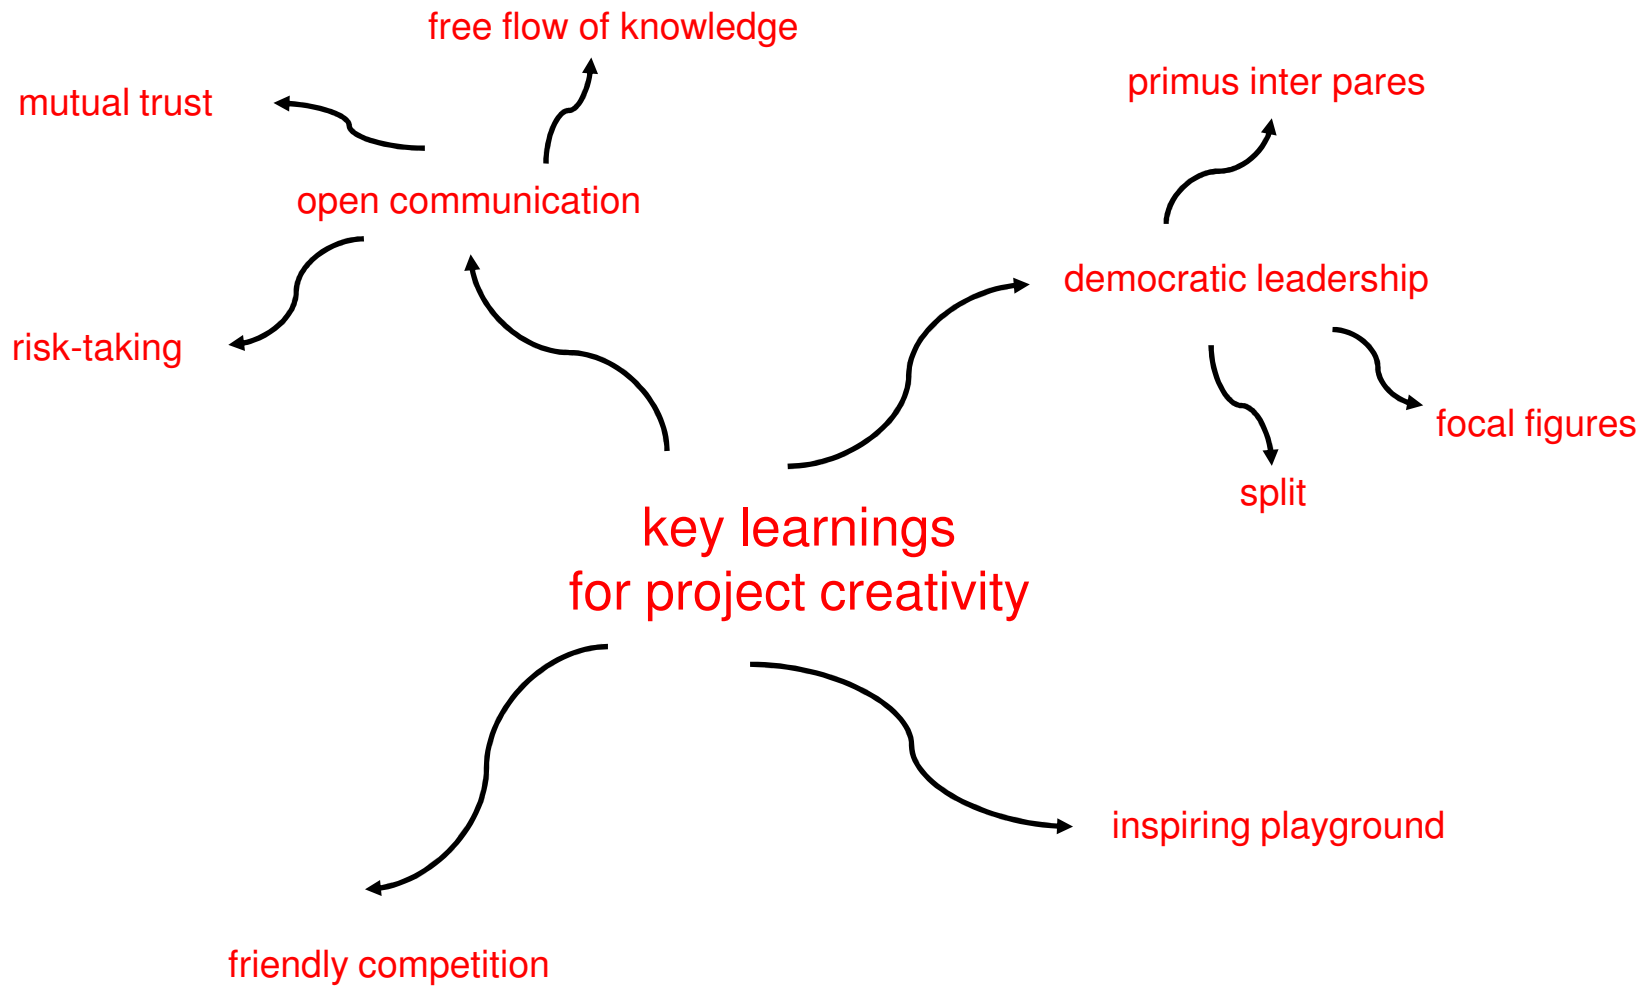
free flow of knowledge

mutual trust

primus inter pares

open communication

democratic leadership

risk-taking

focal figures

split

key learnings
for project creativity

inspiring playground

friendly competition